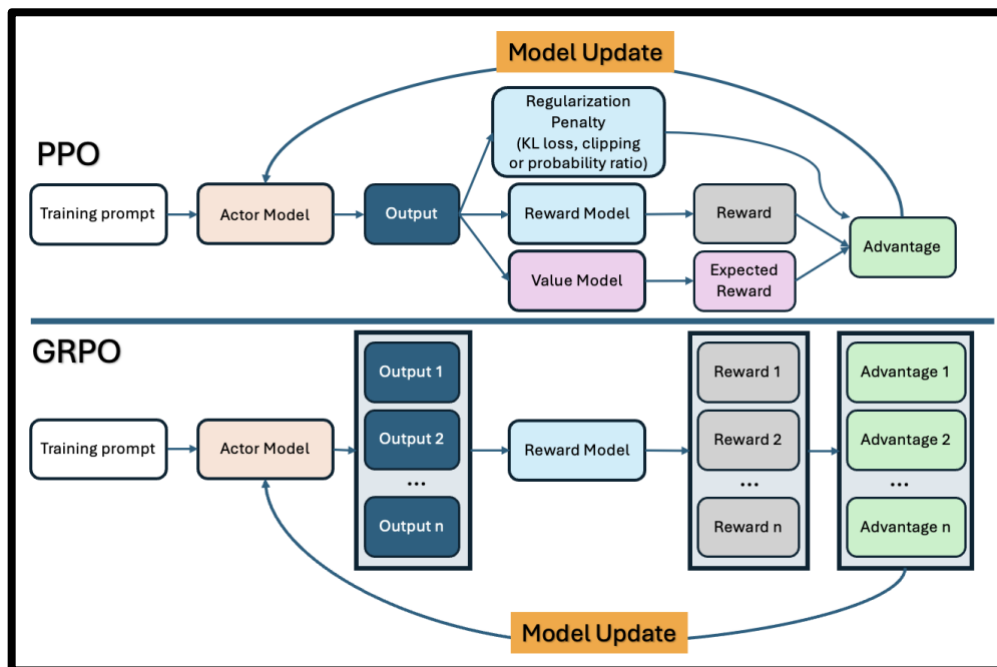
Model Update

PPO

Regularization Penalty (KL loss, clipping or probability ratio)

Training prompt

Actor Model

Output

Reward Model

Reward

Advantage

Value Model

Expected Reward

GRPO

Output 1

Output 2

...

Output n

Training prompt

Actor Model

Reward Model

Reward 1

Reward 2

...

Reward n

Advantage 1

Advantage 2

...

Advantage n

Model Update